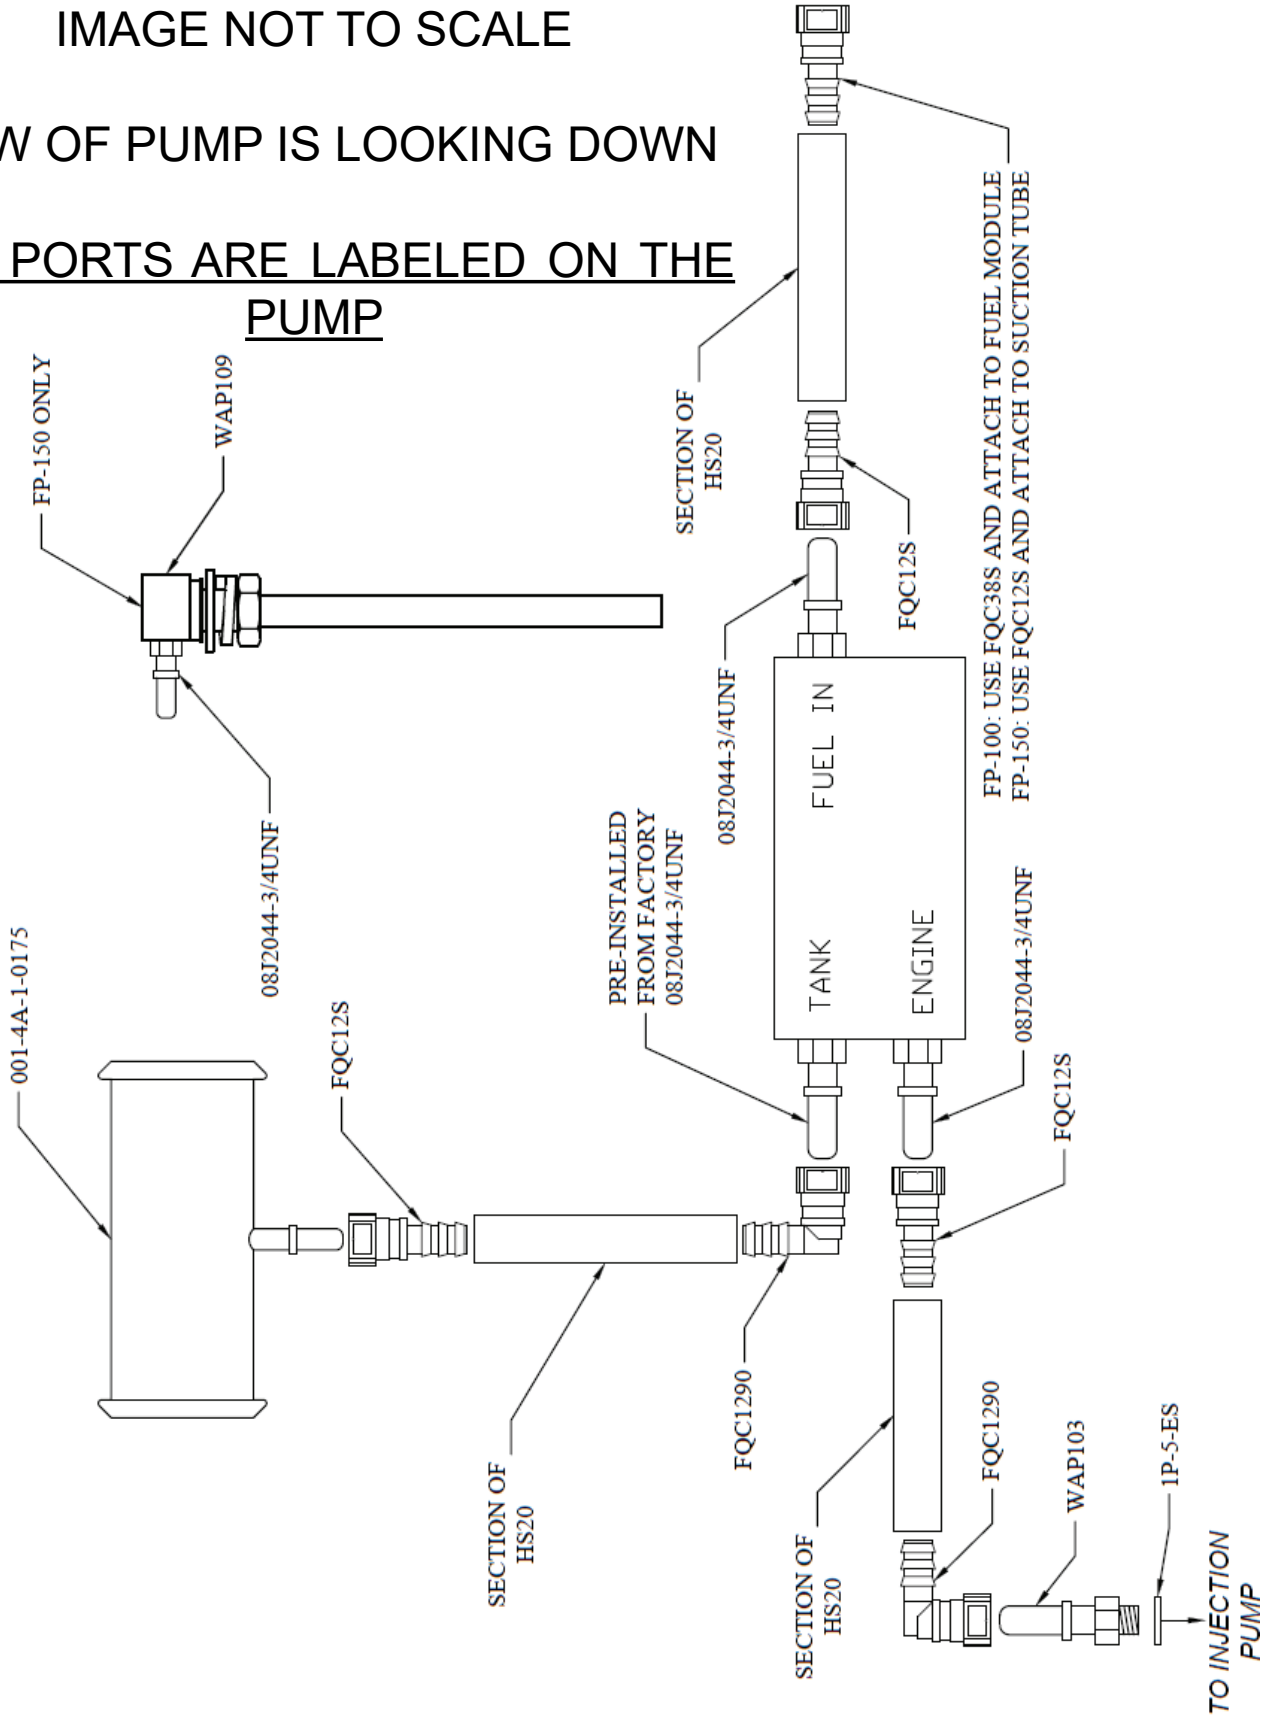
IMAGE NOT TO SCALE

W OF PUMP IS LOOKING DOWN

PORTS ARE LABELED ON THE PUMP

FP-150 ONLY

WAP109

08J2044-3/4UNF

001-4A-1-0175

08J2044-3/4UNF

FQC12S

SECTION OF HS20

FQC1290

PRE-INSTALLED FROM FACTORY 08J2044-3/4UNF

08J2044-3/4UNF

SECTION OF HS20

FQC12S

FUEL IN

TANK

ENGINE

08J2044-3/4UNF

FQC12S

FP-100: USE FQC38S AND ATTACH TO FUEL MODULE
FP-150: USE FQC12S AND ATTACH TO SUCTION TUBE

SECTION OF HS20

FQC1290

WAP103

1P-5-ES

TO INJECTION PUMP